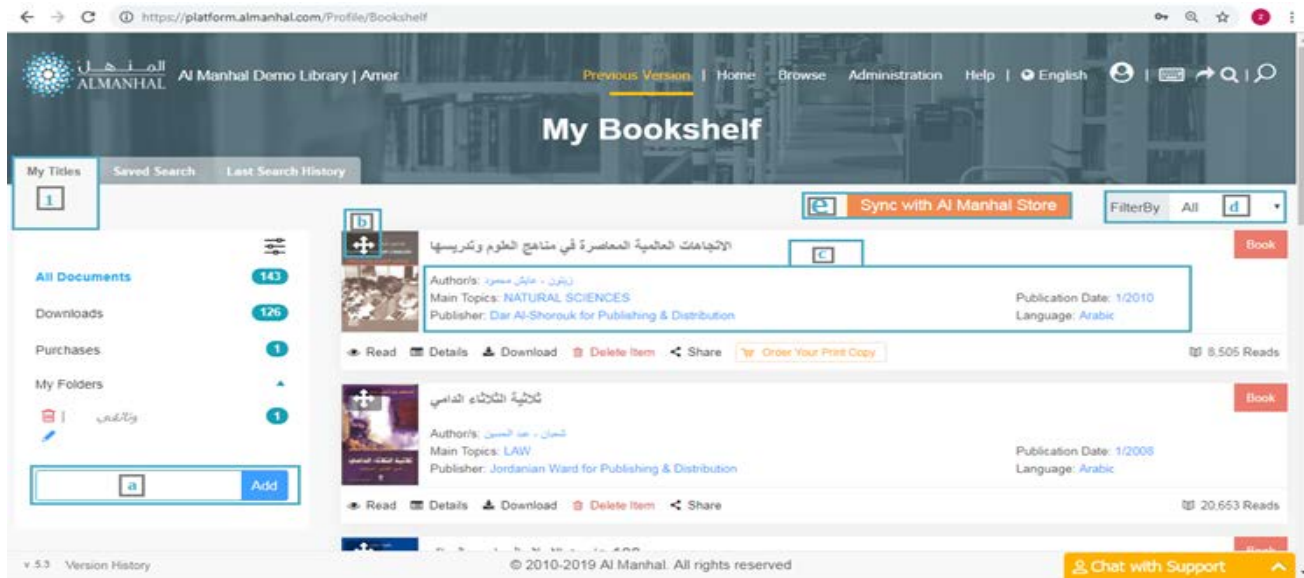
https://platform.almanhal.com/Profile/Bookshelf

المنهل ALMANHAL Al Manhal Demo Library | Amer

Previous Version | Home Browse Administration Help | English

My Bookshelf

My Titles Saved Search Last Search History

1

e Sync with Al Manhal Store

FilterBy All d

b

الاتجاهات العالمية المعاصرة في مناهج العلوم وتدريسها

c

Book

All Documents 143
Downloads 126
Purchases 1
My Folders
وثائقي 1

Author/s: زيتون ، عايش محمود
Main Topics: NATURAL SCIENCES
Publisher: Dar Al-Shorouk for Publishing & Distribution

Publication Date: 1/2010
Language: Arabic

Read Details Download Delete Item Share Order Your Print Copy

8,505 Reads

ثلاثية الثلاثاء الدامي

Book

Author/s: شعبان ، عبد الحسين
Main Topics: LAW
Publisher: Jordanian Ward for Publishing & Distribution

Publication Date: 1/2008
Language: Arabic

a Add

Read Details Download Delete Item Share

20,653 Reads

v 5.3 Version History

© 2010-2019 Al Manhal. All rights reserved

Chat with Support